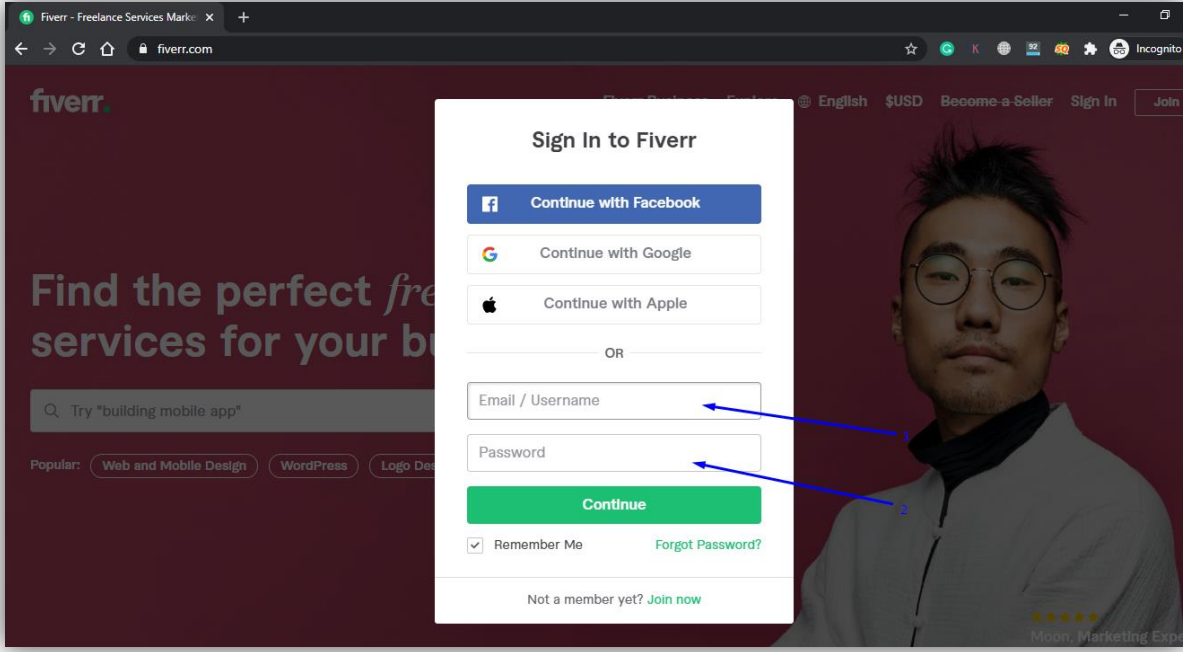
Fiverr - Freelance Services Marke ×
+
fiverr.com
Incognito

fiverr.
Fiverr Business Explore English $USD Become a Seller Sign In Join

Find the perfect fre
services for your bu

Try "building mobile app"

Popular: Web and Mobile Design WordPress Logo De

Sign In to Fiverr

Continue with Facebook

Continue with Google

Continue with Apple

OR

Email / Username

Password

1

2

Continue

Remember Me

Forgot Password?

Not a member yet? Join now

Moon, Marketing Expe